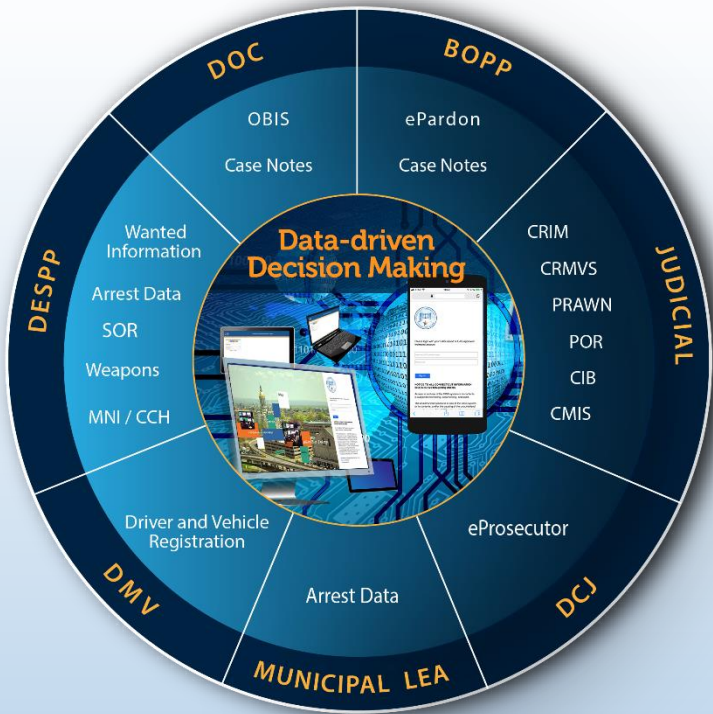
DOC

OBIS

Case Notes

BOPP

ePardon

Case Notes

JUDICIAL

CRIM

CRMVS

PRAWN

POR

CIB

CMIS

DCJ

eProsecutor

MUNICIPAL LEA

Arrest Data

DMV

Driver and Vehicle Registration

DESPP

Wanted Information

Arrest Data

SOR

Weapons

MNI / CCH

Data-driven Decision Making